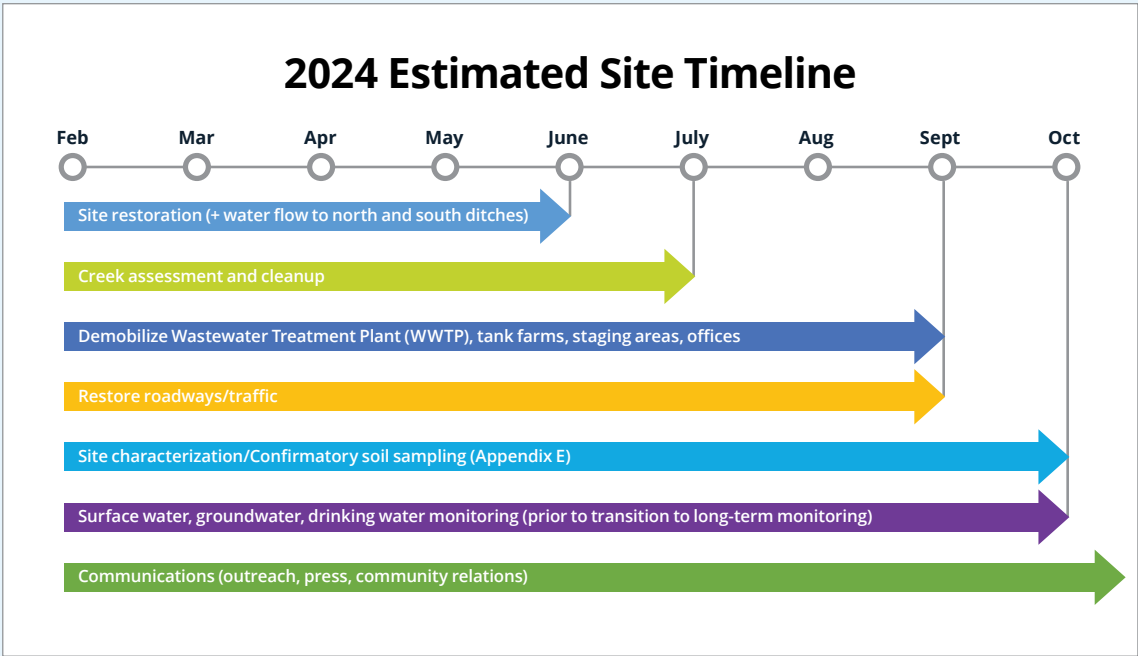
2024 Estimated Site Timeline

Feb
Mar
Apr
May
June
July
Aug
Sept
Oct

Site restoration (+ water flow to north and south ditches)

Creek assessment and cleanup

Demobilize Wastewater Treatment Plant (WWTP), tank farms, staging areas, offices

Restore roadways/traffic

Site characterization/Confirmatory soil sampling (Appendix E)

Surface water, groundwater, drinking water monitoring (prior to transition to long-term monitoring)

Communications (outreach, press, community relations)